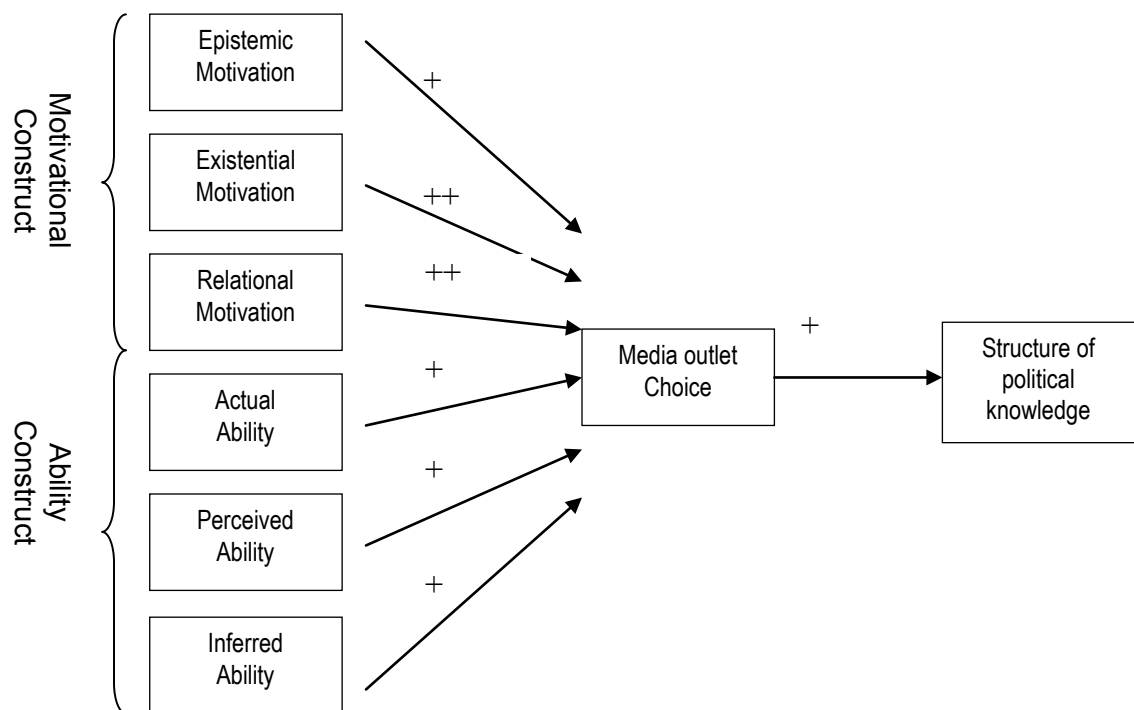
Motivational Construct

Epistemic Motivation

Existential Motivation

Relational Motivation

Ability Construct

Actual Ability

Perceived Ability

Inferred Ability

+

++

++

+

+

+

Media outlet Choice

+

Structure of political knowledge